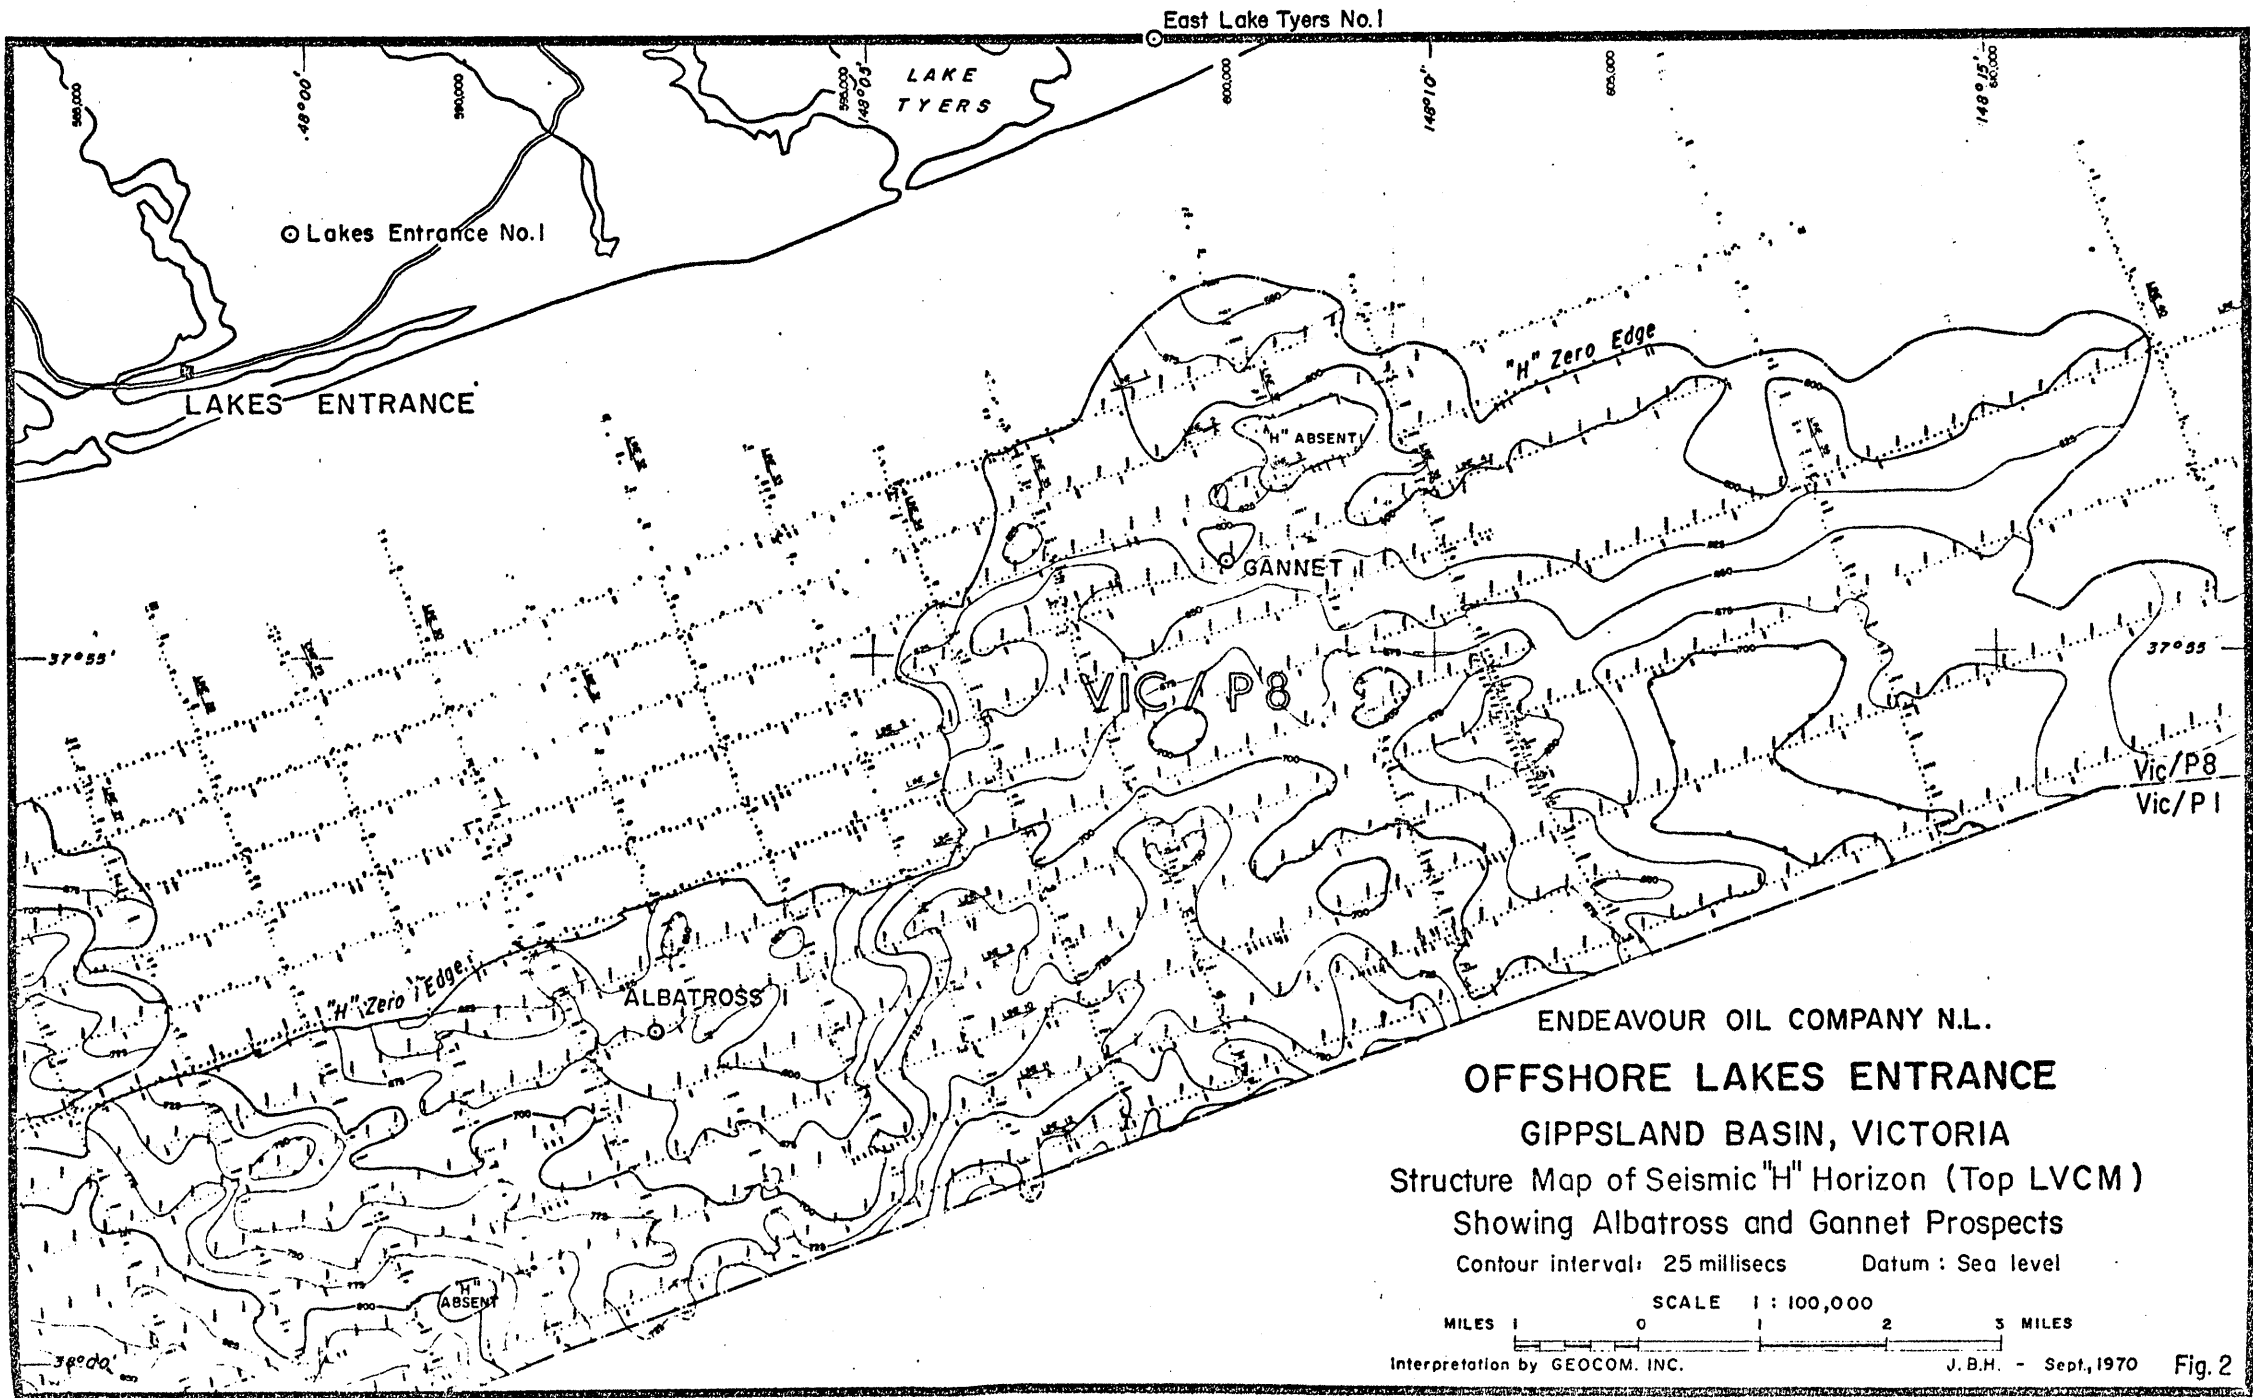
East Lake Tyers No.1

585,000
148°00'
590,000
595,000
148°05'
LAKE TYERS
600,000
148°10'
605,000
148°15'
610,000

Lakes Entrance No.1

LAKES ENTRANCE

"H" Zero Edge

"H" ABSENT

GANNET

37°55'

VIC/P8

37°55'

Vic/P8
Vic/P1

"H" Zero Edge

ALBATROSS 1

"H" ABSENT

38°00'

ENDEAVOUR OIL COMPANY N.L.

OFFSHORE LAKES ENTRANCE

GIPPSLAND BASIN, VICTORIA

Structure Map of Seismic "H" Horizon (Top LVCM)

Showing Albatross and Gannet Prospects

Contour interval: 25 millisecs Datum : Sea level

SCALE 1 : 100,000

MILES 1 0 1 2 3 MILES

Interpretation by GEOCOM. INC. J.B.H. - Sept.,1970 Fig. 2